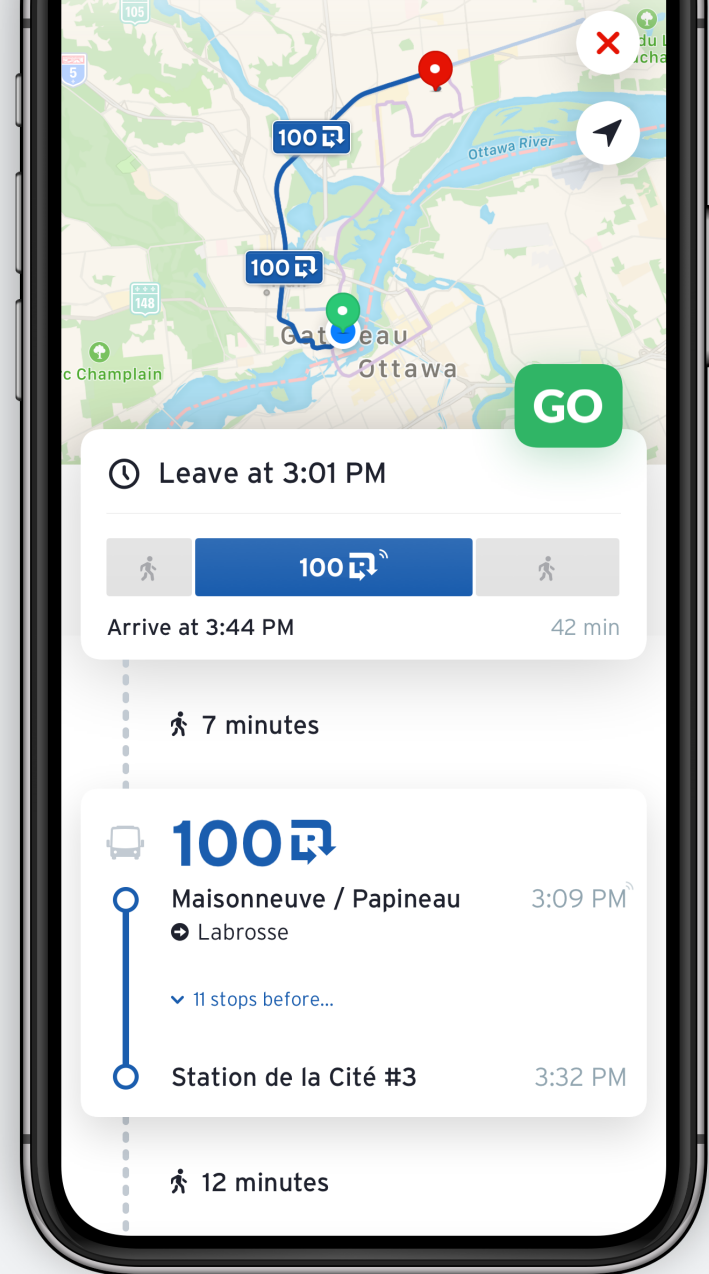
105

5

du L
cha

Ottawa River

100

100

148

Gatineau
Ottawa

c Champlain

GO

Leave at 3:01 PM

100

Arrive at 3:44 PM

42 min

7 minutes

100

Maisonneuve / Papineau

3:09 PM

Labrosse

11 stops before...

Station de la Cité #3

3:32 PM

12 minutes